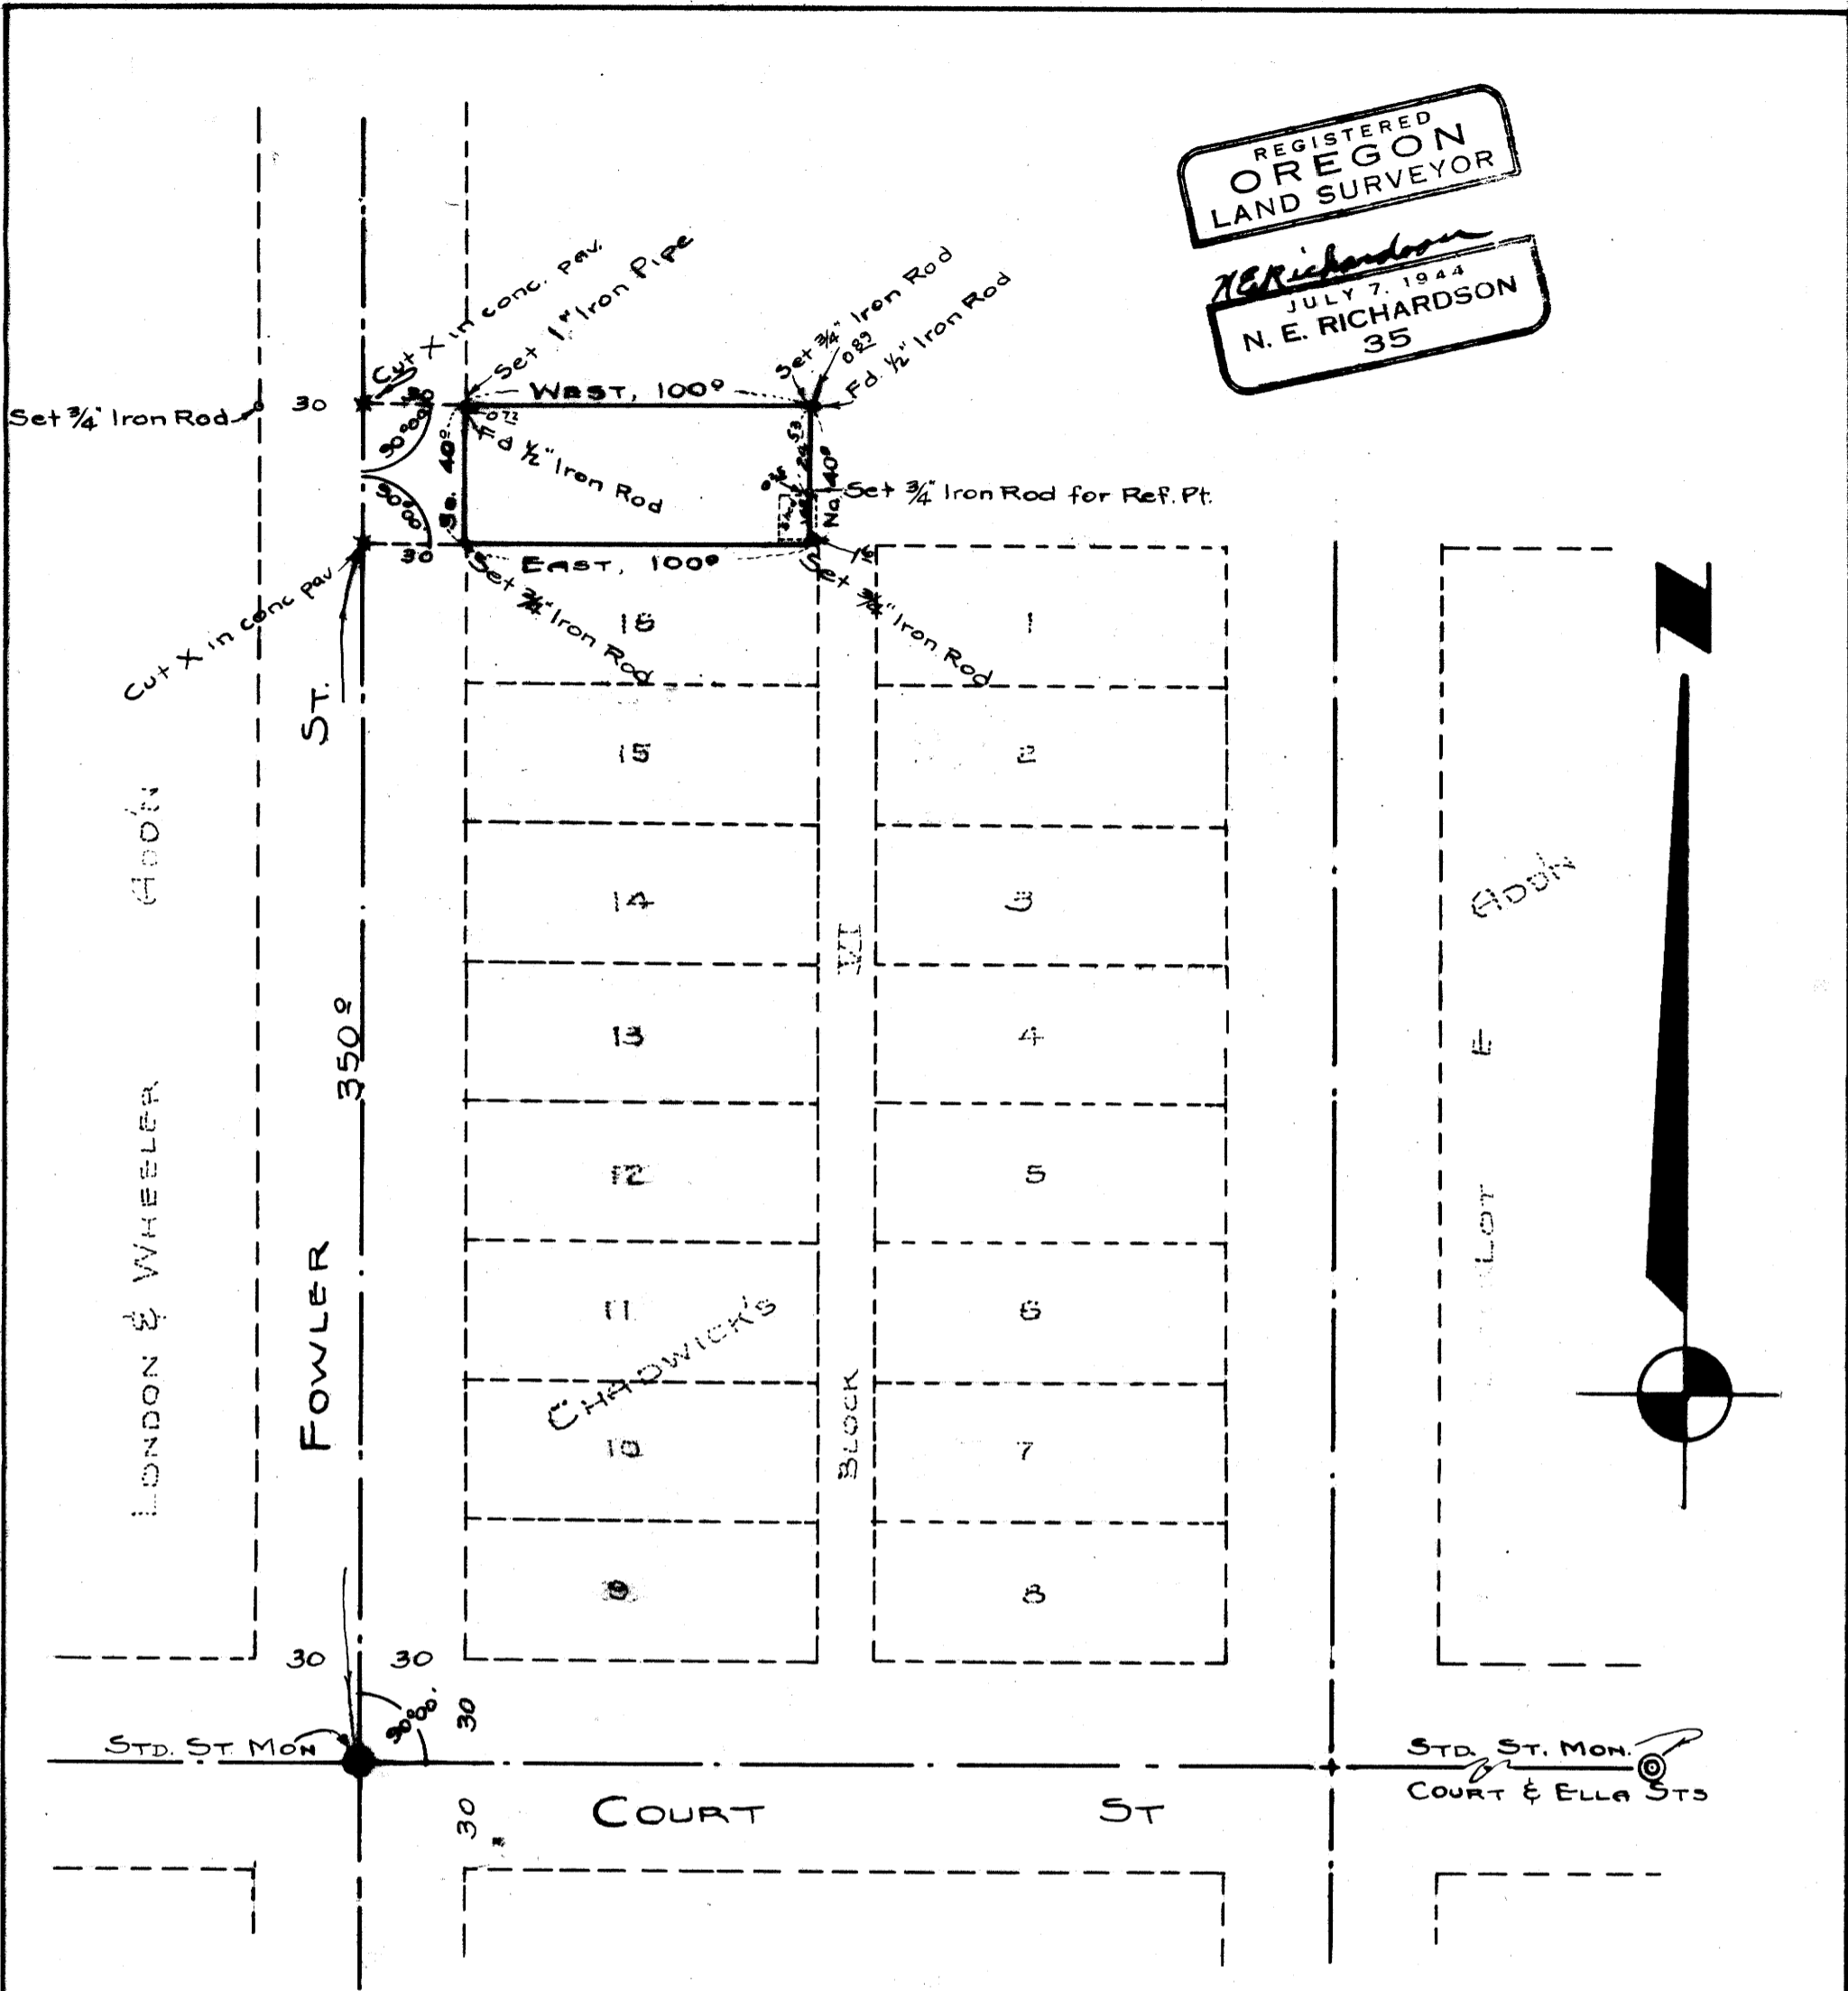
REGISTERED
OREGON
LAND SURVEYOR
N.E.Richardson
JULY 7, 1944
N. E. RICHARDSON
35

Cut X in conc. pav.
Set 1" Iron Pipe
Set 3/4" Iron Rod
0.83
Fd. 1/2" Iron Rod
Set 3/4" Iron Rod
30
30
West, 100.0
0.72
Fd 1/2" Iron Rod
90°00'
40.0
So.
90°00'
No. 40.0
Set 3/4" Iron Rod for Ref. Pt.
30
East, 100.0
Cut X in conc pav.
Set 3/4" Iron Rod
Set 3/4" Iron Rod
16
1
15
2
14
3
13
4
12
5
11
6
10
7
9
8
St.
Fowler
350.0
London & Wheeler Add'n
Chadwick's
Block XI
Add'n
Lot F
N
30
30
30
90°00'
Std. St. Mon.
Std. St. Mon.
Court & Ella Sts
30
Court
St